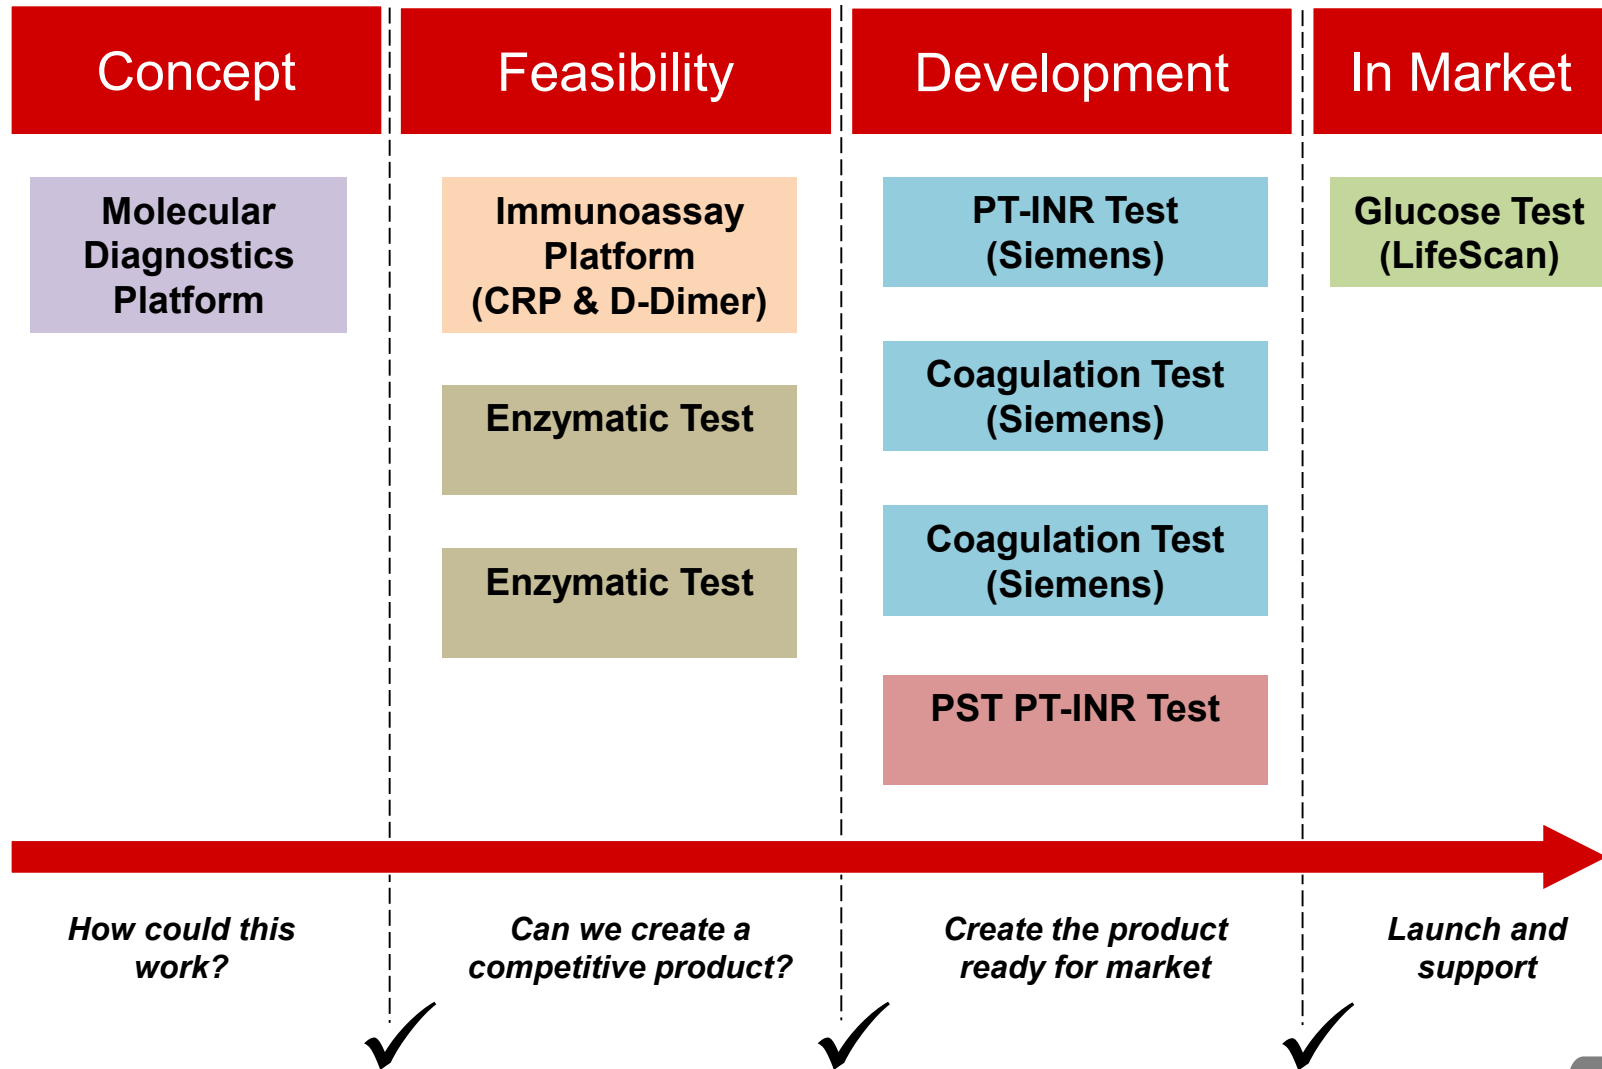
Concept

Feasibility

Development

In Market

Molecular Diagnostics Platform

Immunoassay Platform (CRP & D-Dimer)

Enzymatic Test

Enzymatic Test

PT-INR Test (Siemens)

Coagulation Test (Siemens)

Coagulation Test (Siemens)

PST PT-INR Test

Glucose Test (LifeScan)

How could this work?

Can we create a competitive product?

Create the product ready for market

Launch and support

✓ ✓ ✓